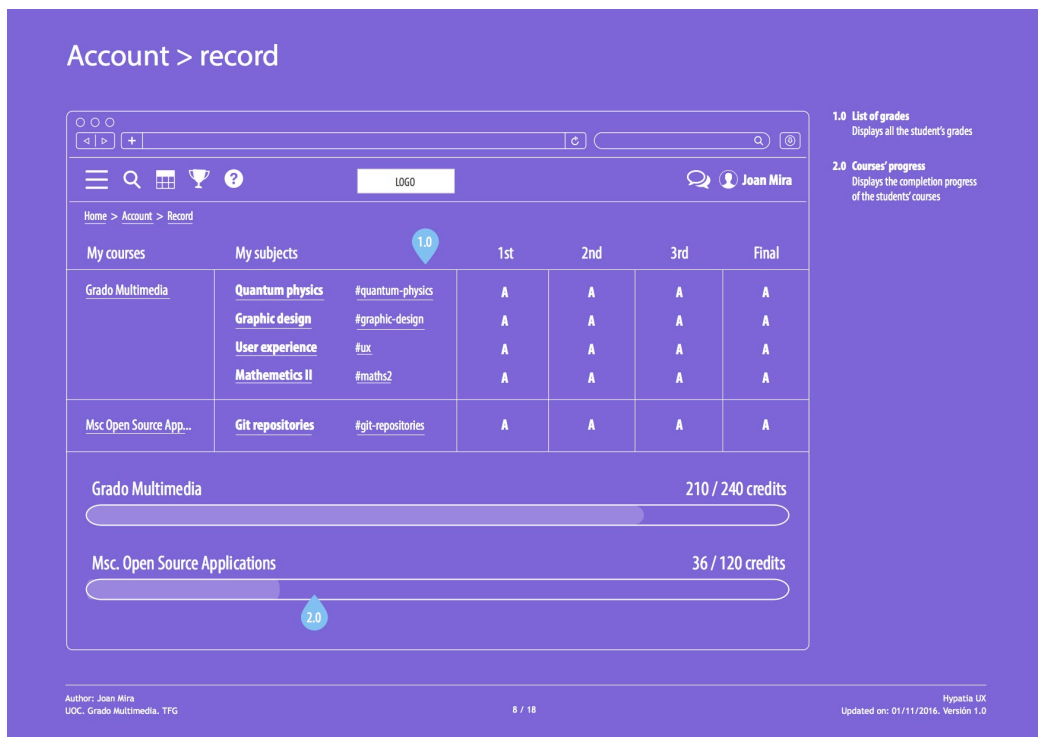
Account > record

1.0 List of grades
Displays all the student's grades

2.0 Courses' progress
Displays the completion progress of the students' courses

+

LOGO

Joan Mira

Home > Account > Record

| My courses | My subjects | | 1st | 2nd | 3rd | Final |
|---|---|---|---|---|---|---|
| Grado Multimedia | Quantum physics | #quantum-physics | A | A | A | A |
| | Graphic design | #graphic-design | A | A | A | A |
| | User experience | #ux | A | A | A | A |
| | Mathemetics II | #maths2 | A | A | A | A |
| Msc Open Source App... | Git repositories | #git-repositories | A | A | A | A |

1.0

Grado Multimedia
210 / 240 credits

Msc. Open Source Applications
36 / 120 credits

2.0

Author: Joan Mira
UOC. Grado Multimedia. TFG

8 / 18

Hypatia UX
Updated on: 01/11/2016. Versión 1.0